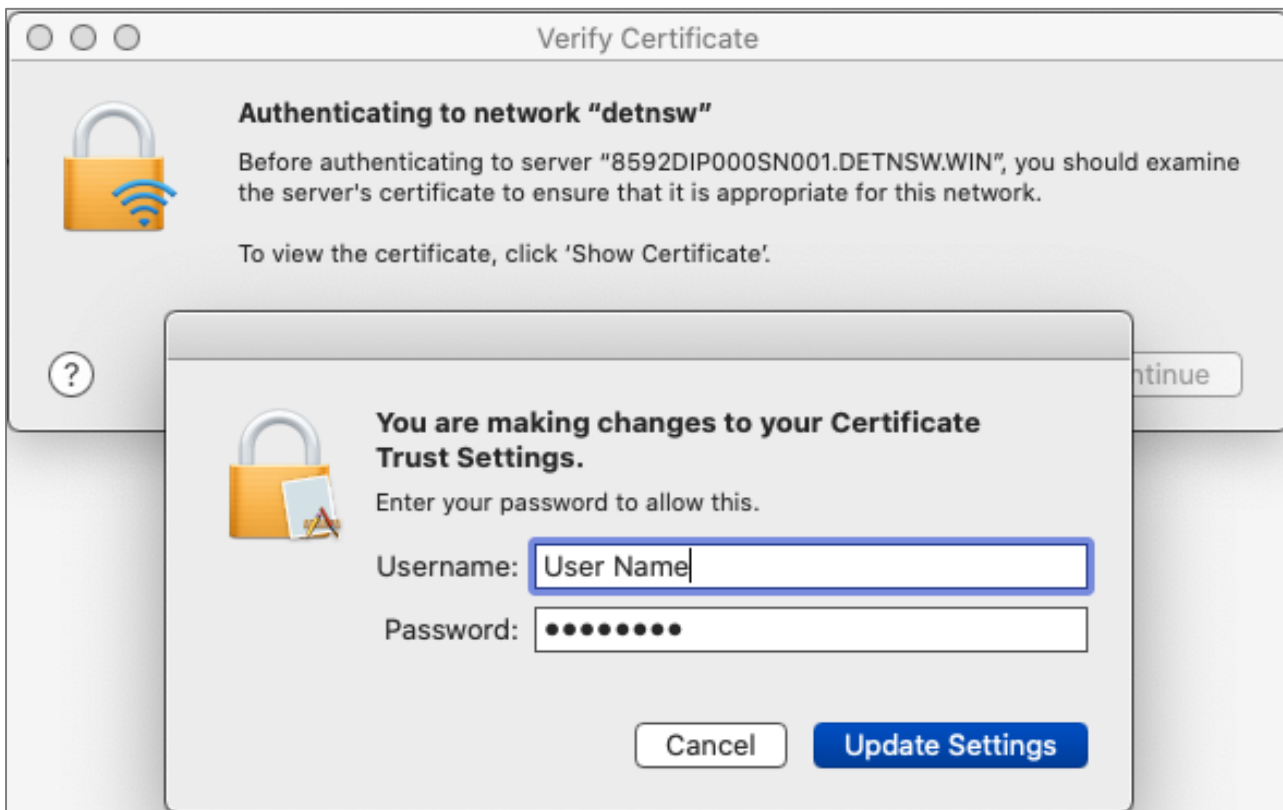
Verify Certificate

Authenticating to network "detnsw"

Before authenticating to server "8592DIP000SN001.DETNSW.WIN", you should examine the server's certificate to ensure that it is appropriate for this network.

To view the certificate, click 'Show Certificate'.

?

ntinue

You are making changes to your Certificate Trust Settings.

Enter your password to allow this.

Username: User Name

Password: ●●●●●●●●●

Cancel

Update Settings